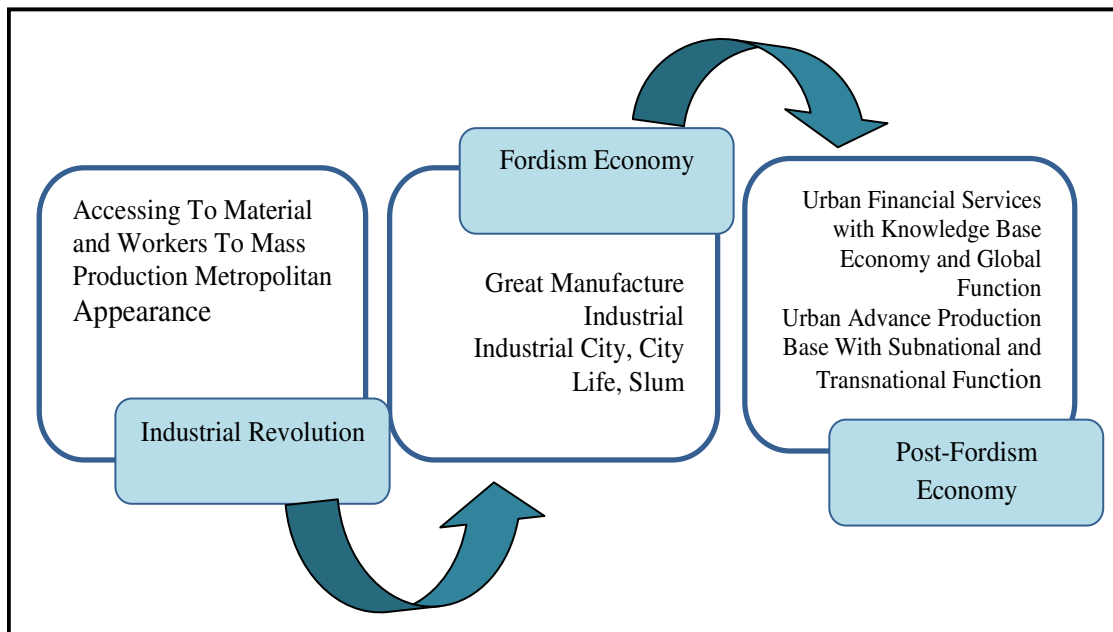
Accessing To Material and Workers To Mass Production Metropolitan Appearance

Industrial Revolution

Fordism Economy

Great Manufacture Industrial Industrial City, City Life, Slum

Urban Financial Services with Knowledge Base Economy and Global Function
Urban Advance Production Base With Subnational and Transnational Function

Post-Fordism Economy